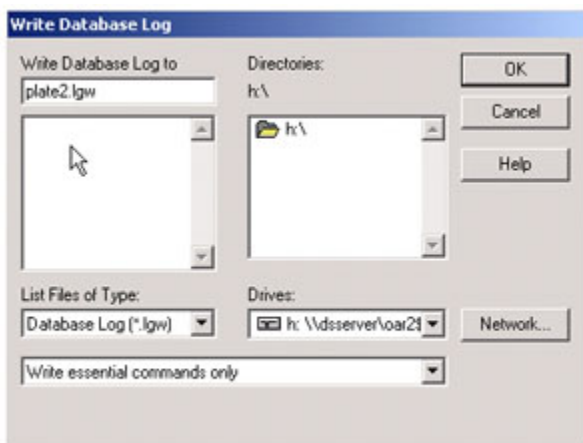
Write Database Log

Write Database Log to

plate2.lgw

Directories:

h:\

h:\

OK

Cancel

Help

List Files of Type:

Database Log (*.lgw)

Drives:

h: \\dsserver\oar2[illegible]

Network...

Write essential commands only